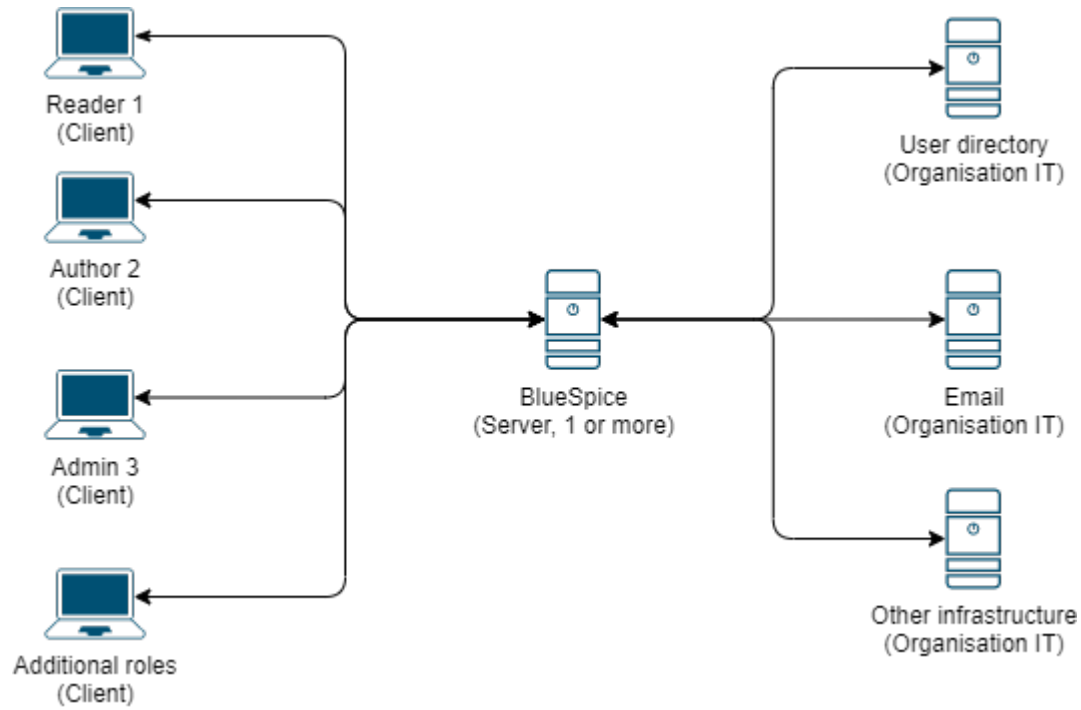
Reader 1
(Client)

Author 2
(Client)

Admin 3
(Client)

Additional roles
(Client)

BlueSpice
(Server, 1 or more)

User directory
(Organisation IT)

Email
(Organisation IT)

Other infrastructure
(Organisation IT)